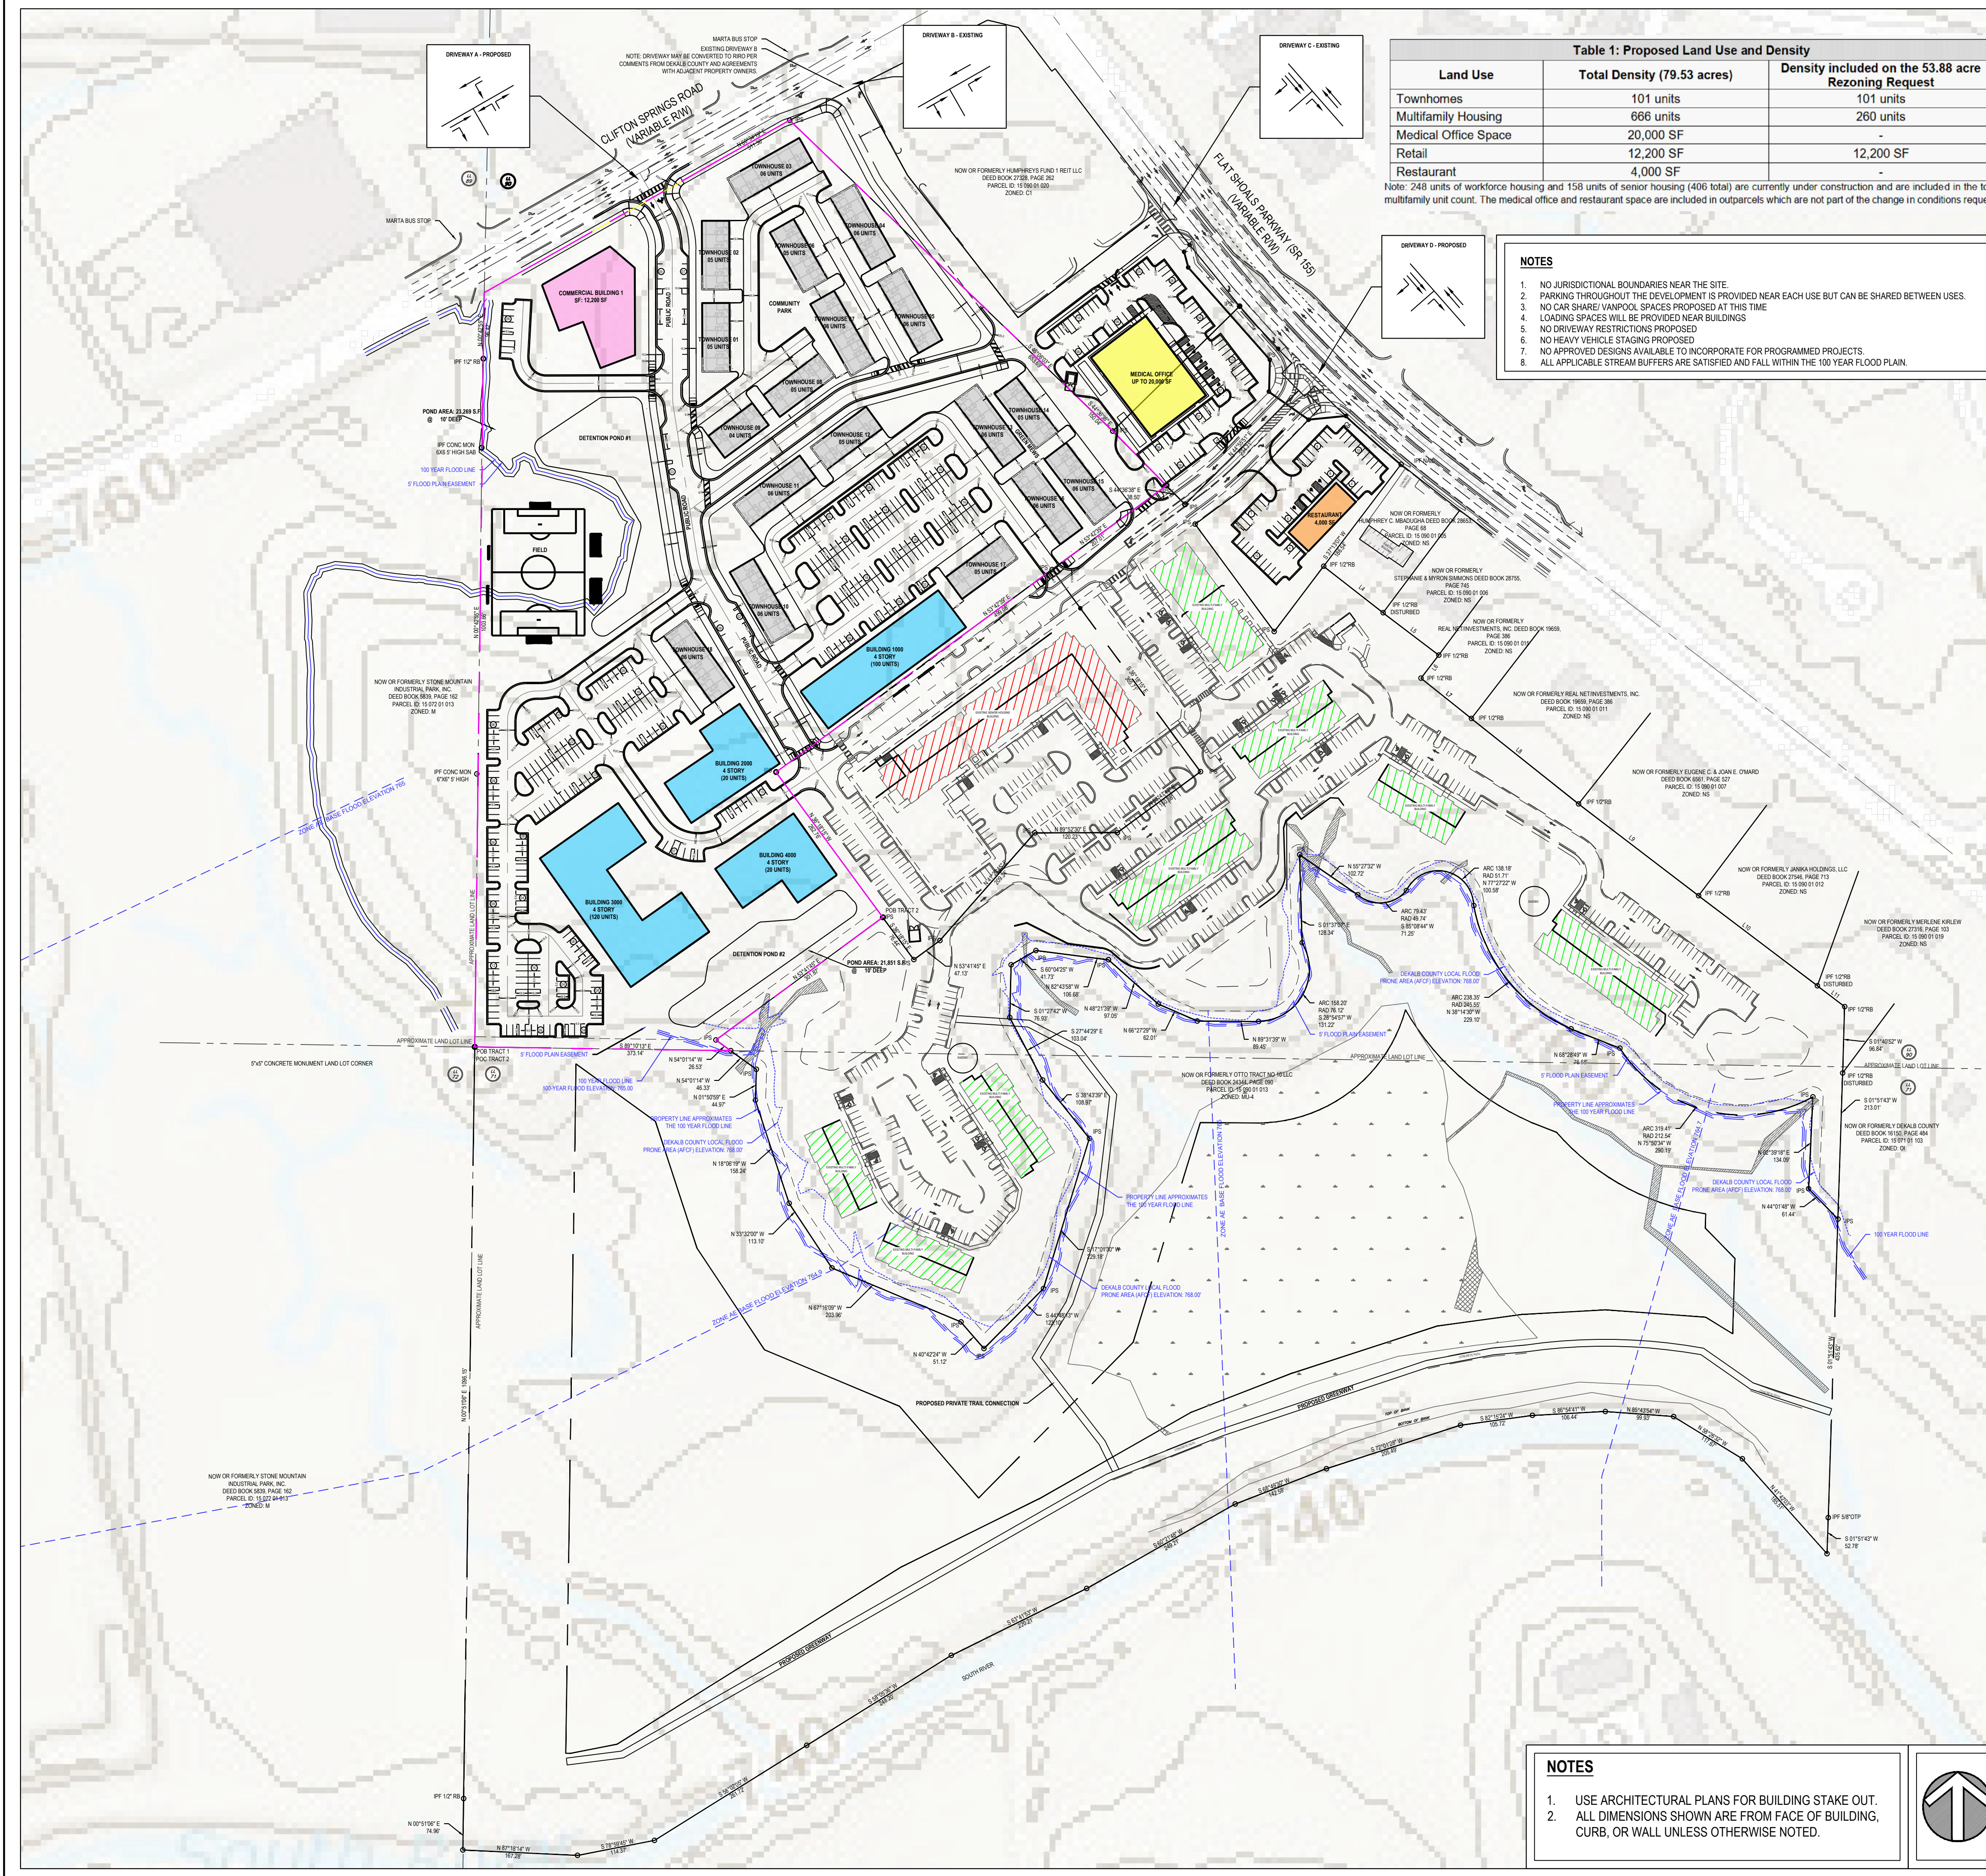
Table 1: Proposed Land Use and Density

| Land Use | Total Density (79.53 acres) | Density included on the 53.88 acre Rezoning Request |
|---|---|---|
| Townhomes | 101 units | 101 units |
| Multifamily Housing | 666 units | 260 units |
| Medical Office Space | 20,000 SF | - |
| Retail | 12,200 SF | 12,200 SF |
| Restaurant | 4,000 SF | - |

Note: 248 units of workforce housing and 158 units of senior housing (406 total) are currently under construction and are included in the t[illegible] multifamily unit count. The medical office and restaurant space are included in outparcels which are not part of the change in conditions reque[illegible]

NOTES
1. NO JURISDICTIONAL BOUNDARIES NEAR THE SITE.
2. PARKING THROUGHOUT THE DEVELOPMENT IS PROVIDED NEAR EACH USE BUT CAN BE SHARED BETWEEN USES.
3. NO CAR SHARE/ VANPOOL SPACES PROPOSED AT THIS TIME
4. LOADING SPACES WILL BE PROVIDED NEAR BUILDINGS
5. NO DRIVEWAY RESTRICTIONS PROPOSED
6. NO HEAVY VEHICLE STAGING PROPOSED
7. NO APPROVED DESIGNS AVAILABLE TO INCORPORATE FOR PROGRAMMED PROJECTS.
8. ALL APPLICABLE STREAM BUFFERS ARE SATISFIED AND FALL WITHIN THE 100 YEAR FLOOD PLAIN.

DRIVEWAY A - PROPOSED
DRIVEWAY B - EXISTING
DRIVEWAY C - EXISTING
DRIVEWAY D - PROPOSED

MARTA BUS STOP
EXISTING DRIVEWAY B
NOTE: DRIVEWAY MAY BE CONVERTED TO RIRO PER COMMENTS FROM DEKALB COUNTY AND AGREEMENTS WITH ADJACENT PROPERTY OWNERS.

CLIFTON SPRINGS ROAD (VARIABLE R/W)
FLAT SHOALS PARKWAY (SR 155) (VARIABLE R/W)

MARTA BUS STOP
COMMERCIAL BUILDING 1 SF: 12,200 SF
COMMUNITY PARK
PUBLIC ROAD
TOWNHOUSE 01 05 UNITS
TOWNHOUSE 02 05 UNITS
TOWNHOUSE 03 06 UNITS
TOWNHOUSE 04 06 UNITS
TOWNHOUSE 05 06 UNITS
TOWNHOUSE 06 05 UNITS
TOWNHOUSE 07 06 UNITS
TOWNHOUSE 08 05 UNITS
TOWNHOUSE 09 04 UNITS
TOWNHOUSE 10 06 UNITS
TOWNHOUSE 11 06 UNITS
TOWNHOUSE 12 05 UNITS
TOWNHOUSE 13 06 UNITS
TOWNHOUSE 14 05 UNITS
TOWNHOUSE 15 06 UNITS
TOWNHOUSE 16 06 UNITS
TOWNHOUSE 17 05 UNITS
MEDICAL OFFICE UP TO 20,000 SF
RESTAURANT 4,000 SF
NOW OR FORMERLY HUMPHREYS FUND 1 REIT LLC DEED BOOK 27328, PAGE 262 PARCEL ID: 15 090 01 020 ZONED: C1
POND AREA: 23,269 S.F. @ 10' DEEP
DETENTION POND #1
100 YEAR FLOOD LINE
5' FLOOD PLAIN EASEMENT
FIELD
BUILDING 1000 4 STORY (100 UNITS)
BUILDING 2000 4 STORY (20 UNITS)
BUILDING 3000 4 STORY (120 UNITS)
BUILDING 4000 4 STORY (20 UNITS)
DETENTION POND #2
POND AREA: 21,851 S.F. @ 10' DEEP
NOW OR FORMERLY STONE MOUNTAIN INDUSTRIAL PARK, INC. DEED BOOK 5839, PAGE 162 PARCEL ID: 15 072 01 013 ZONED: M
ZONE AE BASE FLOOD ELEVATION 765
APPROXIMATE LAND LOT LINE
5"x5" CONCRETE MONUMENT LAND LOT CORNER
100 YEAR FLOOD LINE 100 YEAR FLOOD ELEVATION 765.00
PROPERTY LINE APPROXIMATES THE 100 YEAR FLOOD LINE
DEKALB COUNTY LOCAL FLOOD PRONE AREA (AFCF) ELEVATION: 768.00'
NOW OR FORMERLY OTTO TRACT NO 10 LLC DEED BOOK 26346, PAGE 090 PARCEL ID: 15 090 01 013 ZONED: MU-4
ZONE AE BASE FLOOD ELEVATION 764.8
PROPOSED PRIVATE TRAIL CONNECTION
PROPOSED GREENWAY
SOUTH RIVER
NOW OR FORMERLY HUMPHREY C. MBADUGHA DEED BOOK 28692, PAGE 68 PARCEL ID: 15 090 01 005 ZONED: NS
NOW OR FORMERLY STEPHANIE & MYRON SIMMONS DEED BOOK 28755, PAGE 745 PARCEL ID: 15 090 01 006 ZONED: NS
NOW OR FORMERLY REAL NET INVESTMENTS, INC DEED BOOK 19659, PAGE 386 PARCEL ID: 15 090 01 010 ZONED: NS
NOW OR FORMERLY REAL NET INVESTMENTS, INC. DEED BOOK 19659, PAGE 386 PARCEL ID: 15 090 01 011 ZONED: NS
NOW OR FORMERLY EUGENE C. & JOAN E. O'WARD DEED BOOK 6567, PAGE 527 PARCEL ID: 15 090 01 007 ZONED: NS
NOW OR FORMERLY JANIKA HOLDINGS, LLC DEED BOOK 27546, PAGE 713 PARCEL ID: 15 090 01 012 ZONED: NS
NOW OR FORMERLY MERLENE KIRLEW DEED BOOK 27316, PAGE 103 PARCEL ID: 15 090 01 019 ZONED: NS
NOW OR FORMERLY DEKALB COUNTY DEED BOOK 16150, PAGE 484 PARCEL ID: 15 071 01 103 ZONED: OI
100 YEAR FLOOD LINE
IPF 1/2"RB
IPF CONC MON
POB TRACT 1
POC TRACT 2
N 00°51'06" E 74.96'
N 87°18'14" W 167.28'
S 78°18'43" W 114.37'

NOTES
1. USE ARCHITECTURAL PLANS FOR BUILDING STAKE OUT.
2. ALL DIMENSIONS SHOWN ARE FROM FACE OF BUILDING, CURB, OR WALL UNLESS OTHERWISE NOTED.